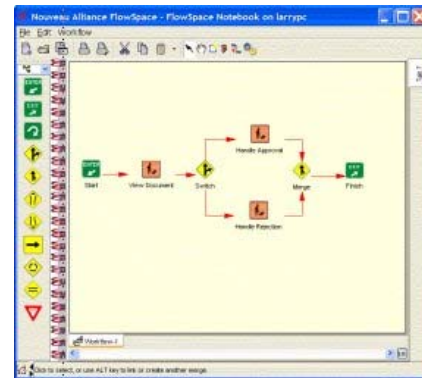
Nouveau Alliance FlowSpace - FlowSpace Notebook on larrypc

File Edit Workflow

ENTER

EXIT

ENTER

Start

View Document

Switch

Handle Approval

Handle Rejection

Merge

EXIT

Finish

Workflow-1

Click to select, or use ALT key to link or create another image.